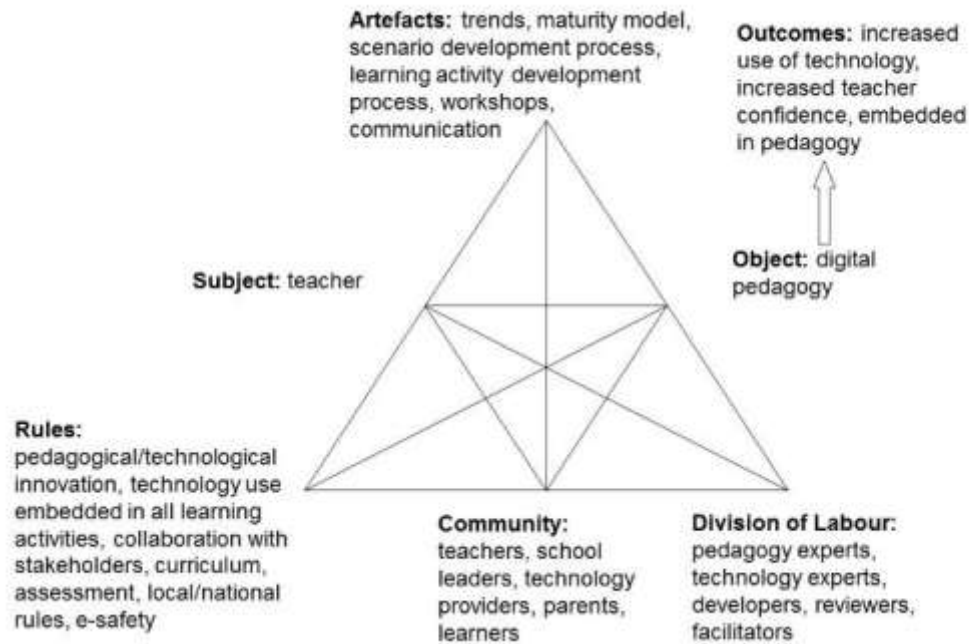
**Artefacts:** trends, maturity model, scenario development process, learning activity development process, workshops, communication

**Outcomes:** increased use of technology, increased teacher confidence, embedded in pedagogy

**Subject:** teacher

**Object:** digital pedagogy

**Rules:** pedagogical/technological innovation, technology use embedded in all learning activities, collaboration with stakeholders, curriculum, assessment, local/national rules, e-safety

**Community:** teachers, school leaders, technology providers, parents, learners

**Division of Labour:** pedagogy experts, technology experts, developers, reviewers, facilitators